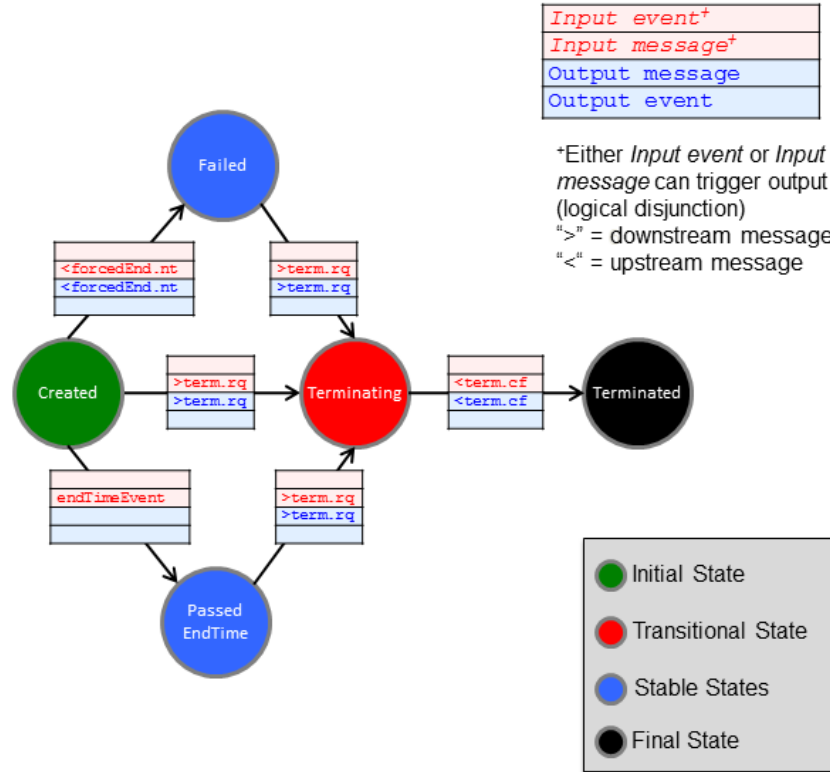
| *Input event*$^+$ |
|---|
| *Input message*$^+$ |
| Output message |
| Output event |

$^+$Either *Input event* or *Input message* can trigger output (logical disjunction)
">" = downstream message
"<" = upstream message

Failed

<forcedEnd.nt
<forcedEnd.nt

>term.rq
>term.rq

Created

>term.rq
>term.rq

Terminating

<term.cf
<term.cf

Terminated

endTimeEvent

>term.rq
>term.rq

Passed EndTime

Initial State
Transitional State
Stable States
Final State